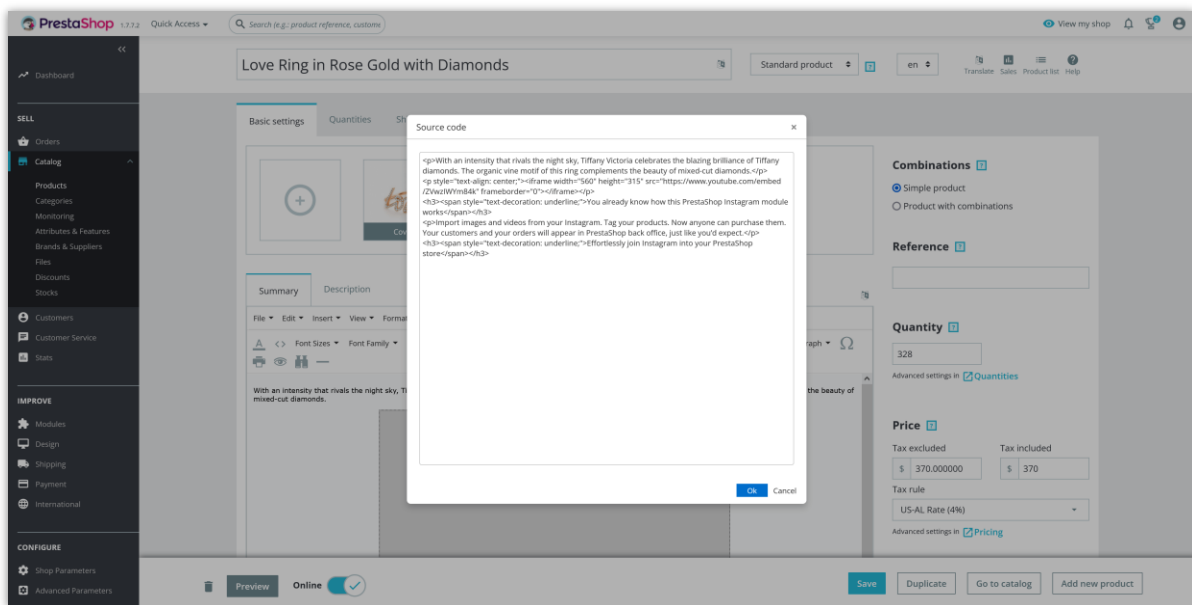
PrestaShop 1.7.7.2 Quick Access ▾ Search (e.g.: product reference, custome

View my shop

Dashboard

SELL

Orders

Catalog

Products
Categories
Monitoring
Attributes & Features
Brands & Suppliers
Files
Discounts
Stocks

Customers

Customer Service

Stats

IMPROVE

Modules

Design

Shipping

Payment

International

CONFIGURE

Shop Parameters

Advanced Parameters

Love Ring in Rose Gold with Diamonds

Standard product

en

Translate Sales Product list Help

Basic settings Quantities Sh

Summary Description

File ▾ Edit ▾ Insert ▾ View ▾ Forma

Font Sizes ▾ Font Family ▾

aph ▾

With an intensity that rivals the night sky, Ti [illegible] the beauty of mixed-cut diamonds.

Source code

<p>With an intensity that rivals the night sky, Tiffany Victoria celebrates the blazing brilliance of Tiffany diamonds. The organic vine motif of this ring complements the beauty of mixed-cut diamonds.</p>
<p style="text-align: center;"><iframe width="560" height="315" src="https://www.youtube.com/embed/ZVwzlWYm84k" frameborder="0"></iframe></p>
<h3><span style="text-decoration: underline;">You already know how this PrestaShop Instagram module works</span></h3>
<p>Import images and videos from your Instagram. Tag your products. Now anyone can purchase them. Your customers and your orders will appear in PrestaShop back office, just like you'd expect.</p>
<h3><span style="text-decoration: underline;">Effortlessly join Instagram into your PrestaShop store</span></h3>

Ok Cancel

Combinations

Simple product

Product with combinations

Reference

Quantity

328

Advanced settings in Quantities

Price

Tax excluded Tax included

$ 370.000000 $ 370

Tax rule

US-AL Rate (4%)

Advanced settings in Pricing

Preview Online

Save Duplicate Go to catalog Add new product